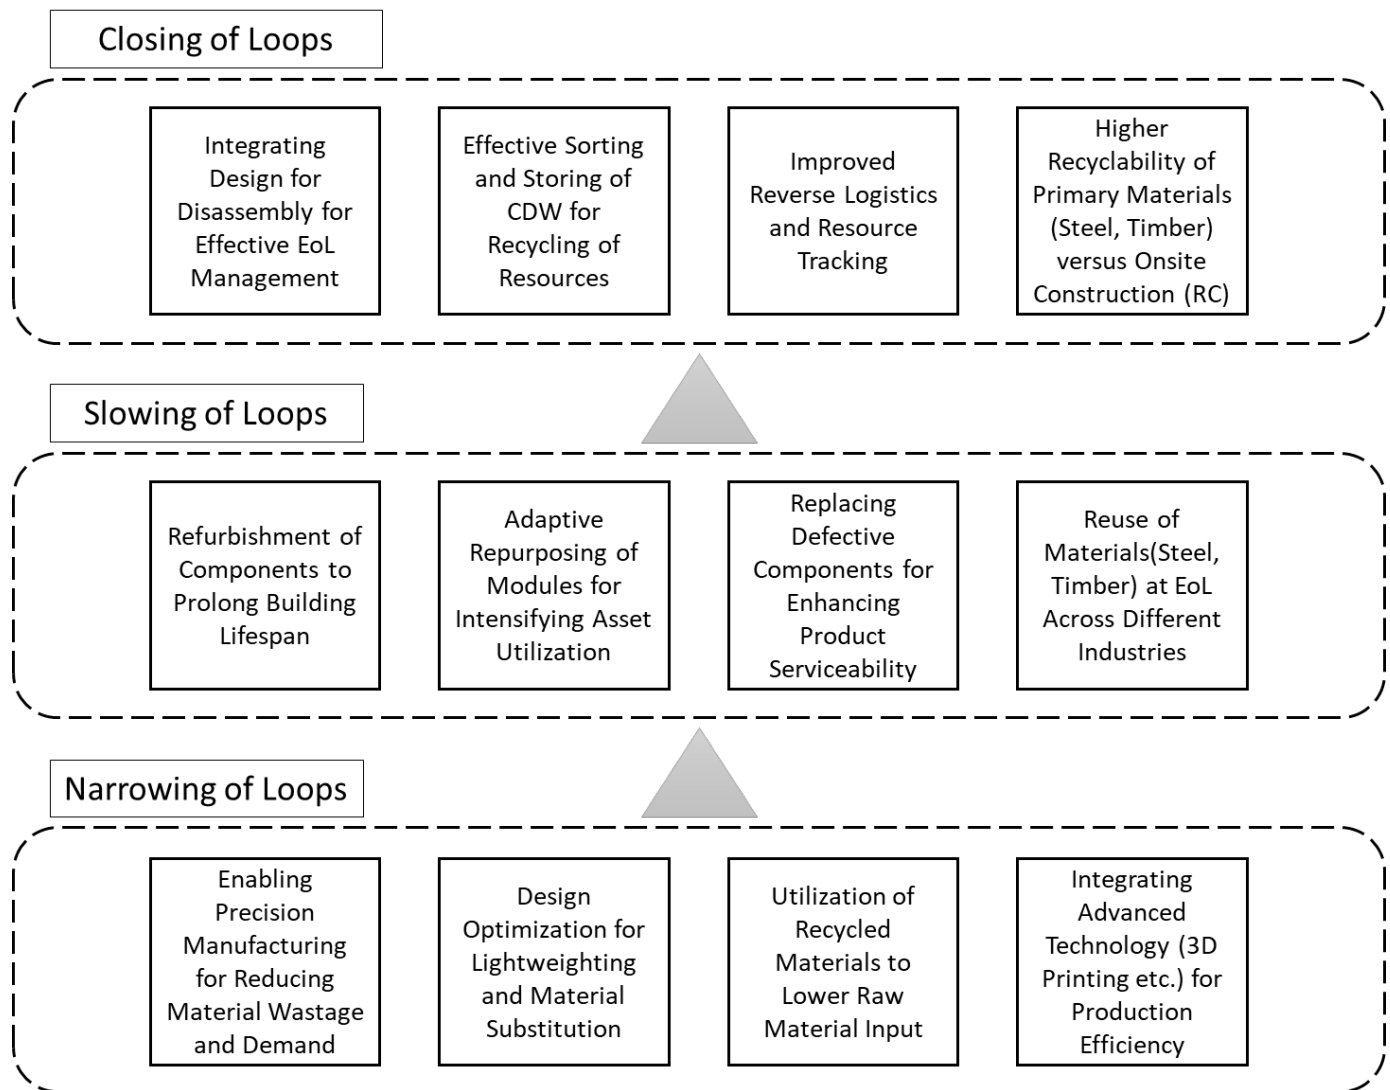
Closing of Loops

Integrating Design for Disassembly for Effective EoL Management

Effective Sorting and Storing of CDW for Recycling of Resources

Improved Reverse Logistics and Resource Tracking

Higher Recyclability of Primary Materials (Steel, Timber) versus Onsite Construction (RC)

Slowing of Loops

Refurbishment of Components to Prolong Building Lifespan

Adaptive Repurposing of Modules for Intensifying Asset Utilization

Replacing Defective Components for Enhancing Product Serviceability

Reuse of Materials(Steel, Timber) at EoL Across Different Industries

Narrowing of Loops

Enabling Precision Manufacturing for Reducing Material Wastage and Demand

Design Optimization for Lightweighting and Material Substitution

Utilization of Recycled Materials to Lower Raw Material Input

Integrating Advanced Technology (3D Printing etc.) for Production Efficiency